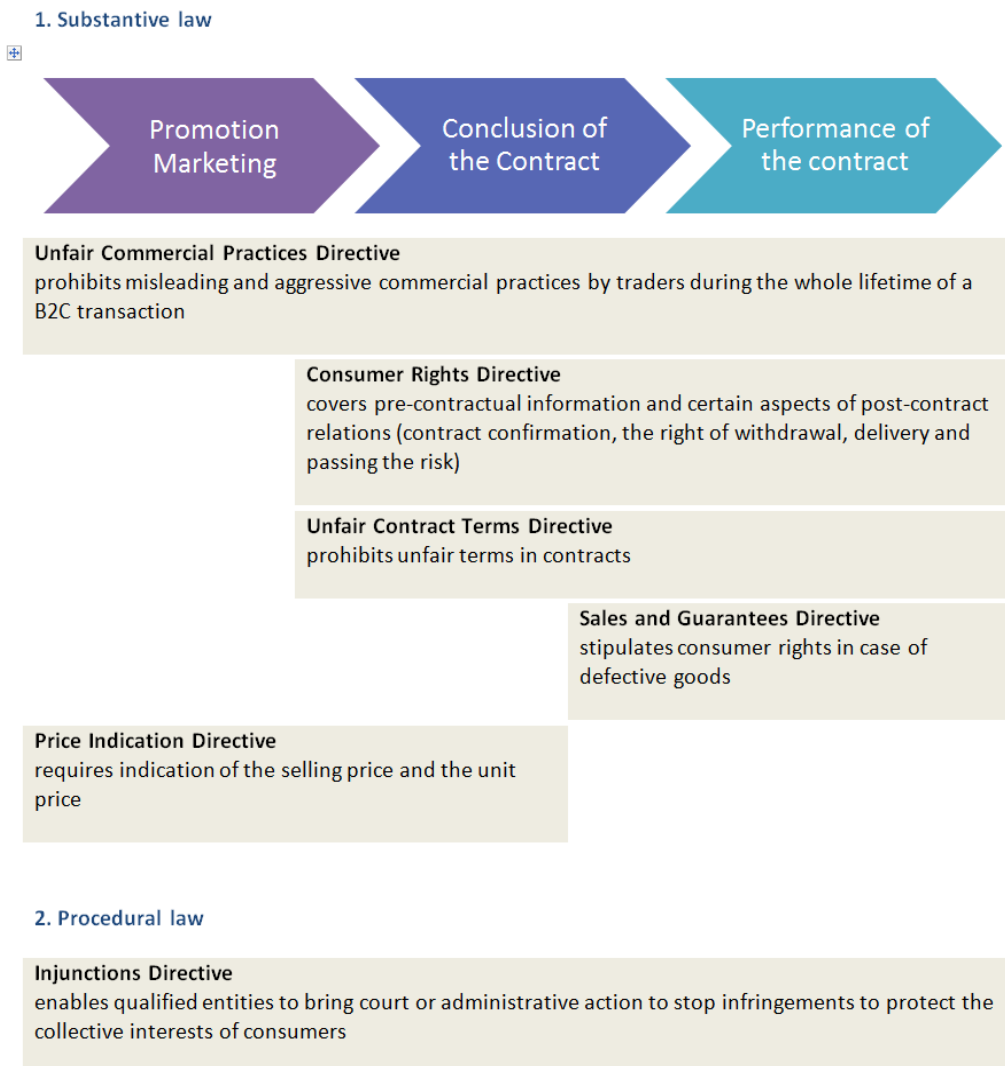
1. Substantive law

Promotion Marketing

Conclusion of the Contract

Performance of the contract

**Unfair Commercial Practices Directive**
prohibits misleading and aggressive commercial practices by traders during the whole lifetime of a B2C transaction

**Consumer Rights Directive**
covers pre-contractual information and certain aspects of post-contract relations (contract confirmation, the right of withdrawal, delivery and passing the risk)

**Unfair Contract Terms Directive**
prohibits unfair terms in contracts

**Sales and Guarantees Directive**
stipulates consumer rights in case of defective goods

**Price Indication Directive**
requires indication of the selling price and the unit price

2. Procedural law

**Injunctions Directive**
enables qualified entities to bring court or administrative action to stop infringements to protect the collective interests of consumers